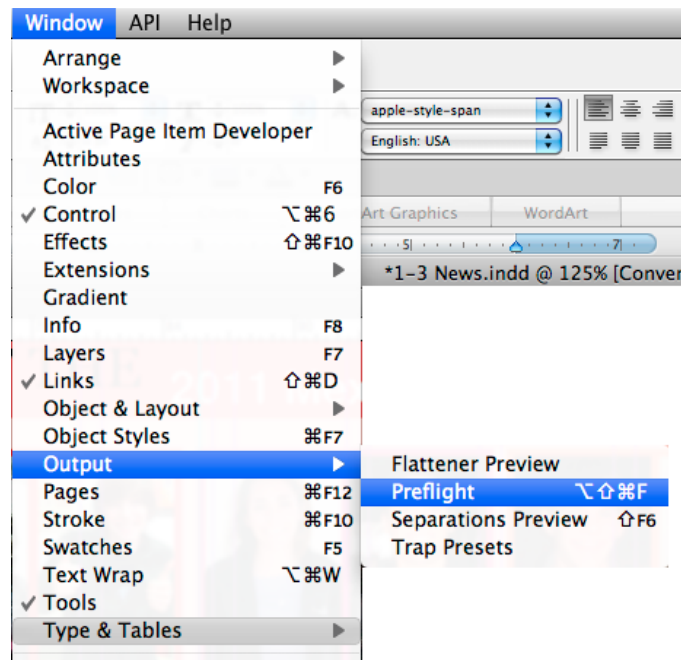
Window API Help

Arrange ▶
Workspace ▶

Active Page Item Developer
Attributes
Color F6
✓ Control ⌥⌘6
Effects ⇧⌘F10
Extensions ▶
Gradient
Info F8
Layers F7
✓ Links ⇧⌘D
Object & Layout ▶
Object Styles ⌘F7
Output ▶
Pages ⌘F12
Stroke ⌘F10
Swatches F5
Text Wrap ⌥⌘W
✓ Tools
Type & Tables ▶

apple-style-span
English: USA
Art Graphics
WordArt
*1-3 News.indd @ 125% [Conver

Flattener Preview
Preflight ⌥⇧⌘F
Separations Preview ⇧F6
Trap Presets